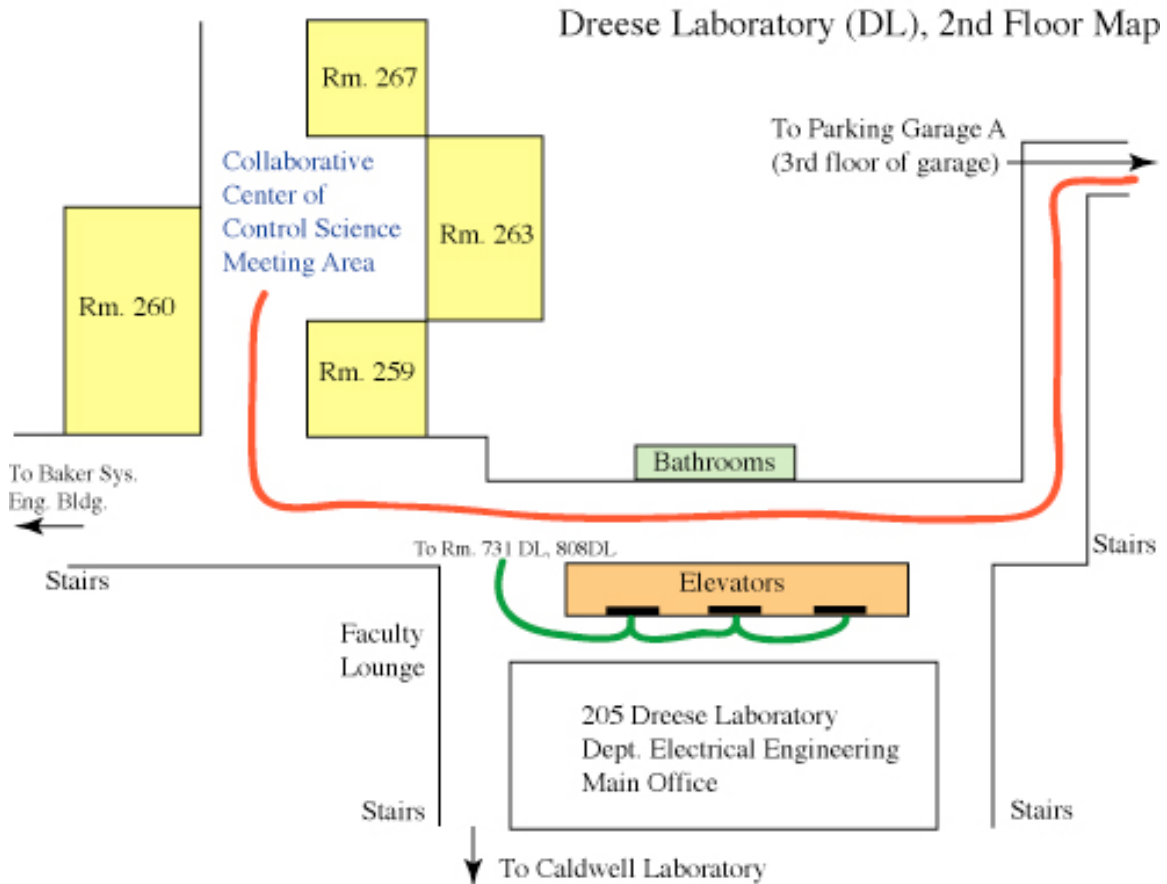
Dreese Laboratory (DL), 2nd Floor Map

Rm. 267

Collaborative Center of Control Science Meeting Area

Rm. 263

Rm. 260

Rm. 259

To Parking Garage A (3rd floor of garage)

Bathrooms

To Baker Sys. Eng. Bldg.

To Rm. 731 DL, 808DL

Stairs

Elevators

Stairs

Faculty Lounge

205 Dreese Laboratory
Dept. Electrical Engineering
Main Office

Stairs

Stairs

To Caldwell Laboratory